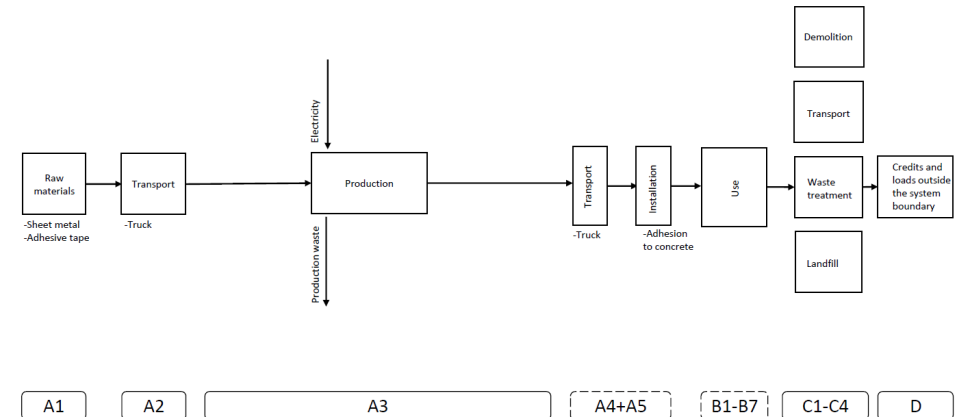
Demolition

Transport

Raw materials

-Sheet metal
-Adhesive tape

Transport

-Truck

Electricity

Production

Production waste

Transport

-Truck

Installation

-Adhesion to concrete

Use

Waste treatment

Credits and loads outside the system boundary

Landfill

A1

A2

A3

A4+A5

B1-B7

C1-C4

D